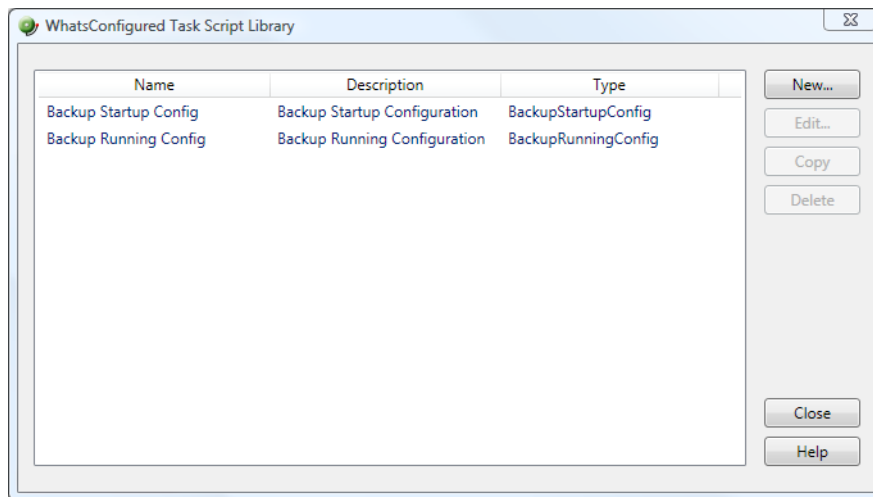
WhatsConfigured Task Script Library

| Name | Description | Type |
|---|---|---|
| Backup Startup Config | Backup Startup Configuration | BackupStartupConfig |
| Backup Running Config | Backup Running Configuration | BackupRunningConfig |

New...
Edit...
Copy
Delete
Close
Help